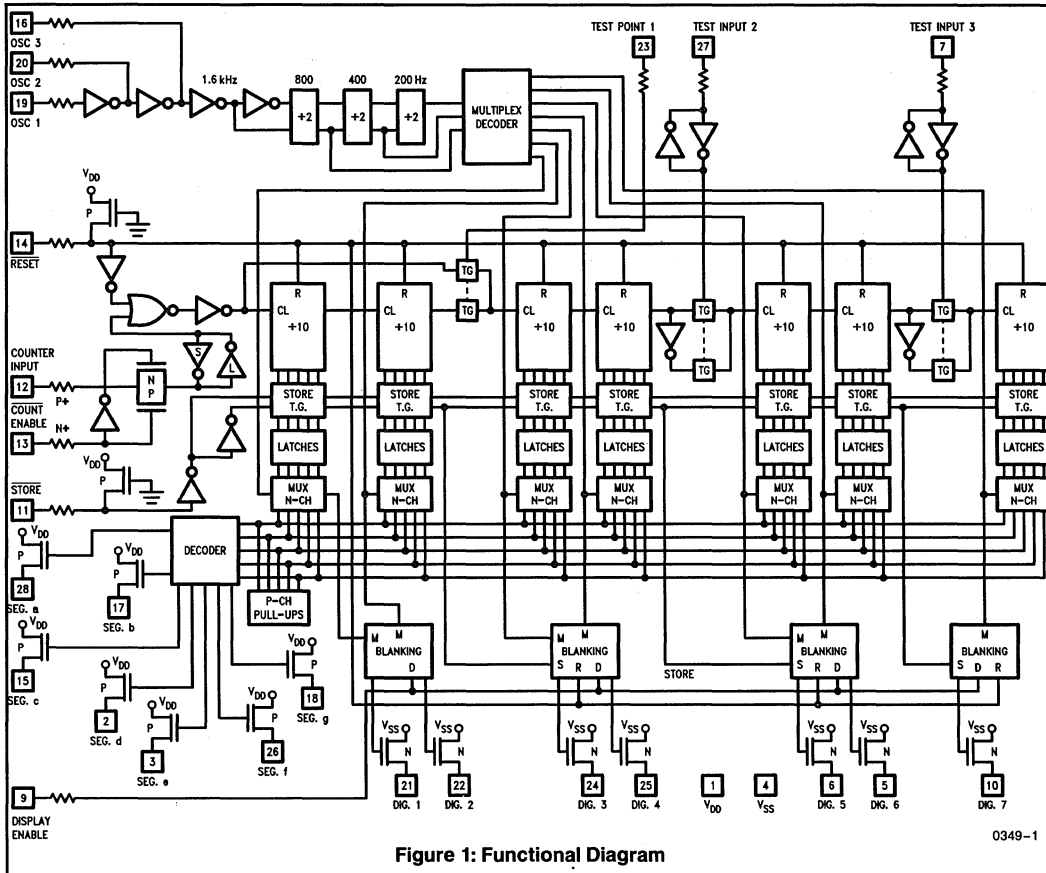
16
OSC 3
20
OSC 2
19
OSC 1
1.6 kHz
800
400
200 Hz
÷2
÷2
÷2
MULTIPLEX DECODER
TEST POINT 1
23
TEST INPUT 2
27
TEST INPUT 3
7
$V_{DD}$
P
14
$\overline{RESET}$
TG
TG
R
CL
÷10
R
CL
÷10
R
CL
÷10
R
CL
÷10
TG
TG
R
CL
÷10
R
CL
÷10
TG
TG
R
CL
÷10
S
L
COUNTER INPUT
12
P+
N
P
$\overline{COUNT}$ ENABLE
13
N+
$V_{DD}$
P
$\overline{STORE}$
11
STORE T.G.
LATCHES
MUX N-CH
STORE T.G.
LATCHES
MUX N-CH
STORE T.G.
LATCHES
MUX N-CH
STORE T.G.
LATCHES
MUX N-CH
STORE T.G.
LATCHES
MUX N-CH
STORE T.G.
LATCHES
MUX N-CH
STORE T.G.
LATCHES
MUX N-CH
$V_{DD}$
P
DECODER
28
SEG. a
$V_{DD}$
P
17
SEG. b
$V_{DD}$
P
15
SEG. c
P-CH PULL-UPS
$V_{DD}$
P
18
SEG. g
$V_{DD}$
P
2
SEG. d
$V_{DD}$
P
3
SEG. e
$V_{DD}$
P
26
SEG. f
M M
BLANKING
D
M M
BLANKING
S R D
M M
BLANKING
S R D
M
BLANKING
S D R
STORE
$V_{SS}$
N
21
DIG. 1
$V_{SS}$
N
22
DIG. 2
$V_{SS}$
N
24
DIG. 3
$V_{SS}$
N
25
DIG. 4
1
$V_{DD}$
4
$V_{SS}$
$V_{SS}$
N
6
DIG. 5
$V_{SS}$
N
5
DIG. 6
$V_{SS}$
N
10
DIG. 7
9
DISPLAY ENABLE
0349-1
Figure 1: Functional Diagram